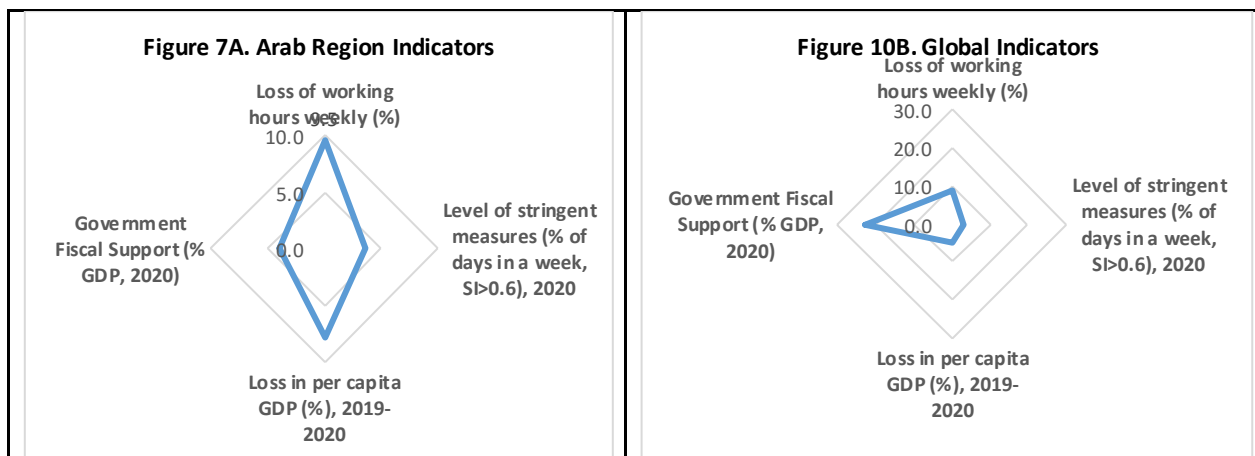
Figure 7A. Arab Region Indicators

Loss of working hours weekly (%)

9.5

10.0

5.0

0.0

Level of stringent measures (% of days in a week, SI>0.6), 2020

Loss in per capita GDP (%), 2019-2020

Government Fiscal Support (% GDP, 2020)

Figure 10B. Global Indicators

Loss of working hours weekly (%)

30.0

20.0

10.0

0.0

Level of stringent measures (% of days in a week, SI>0.6), 2020

Loss in per capita GDP (%), 2019-2020

Government Fiscal Support (% GDP, 2020)